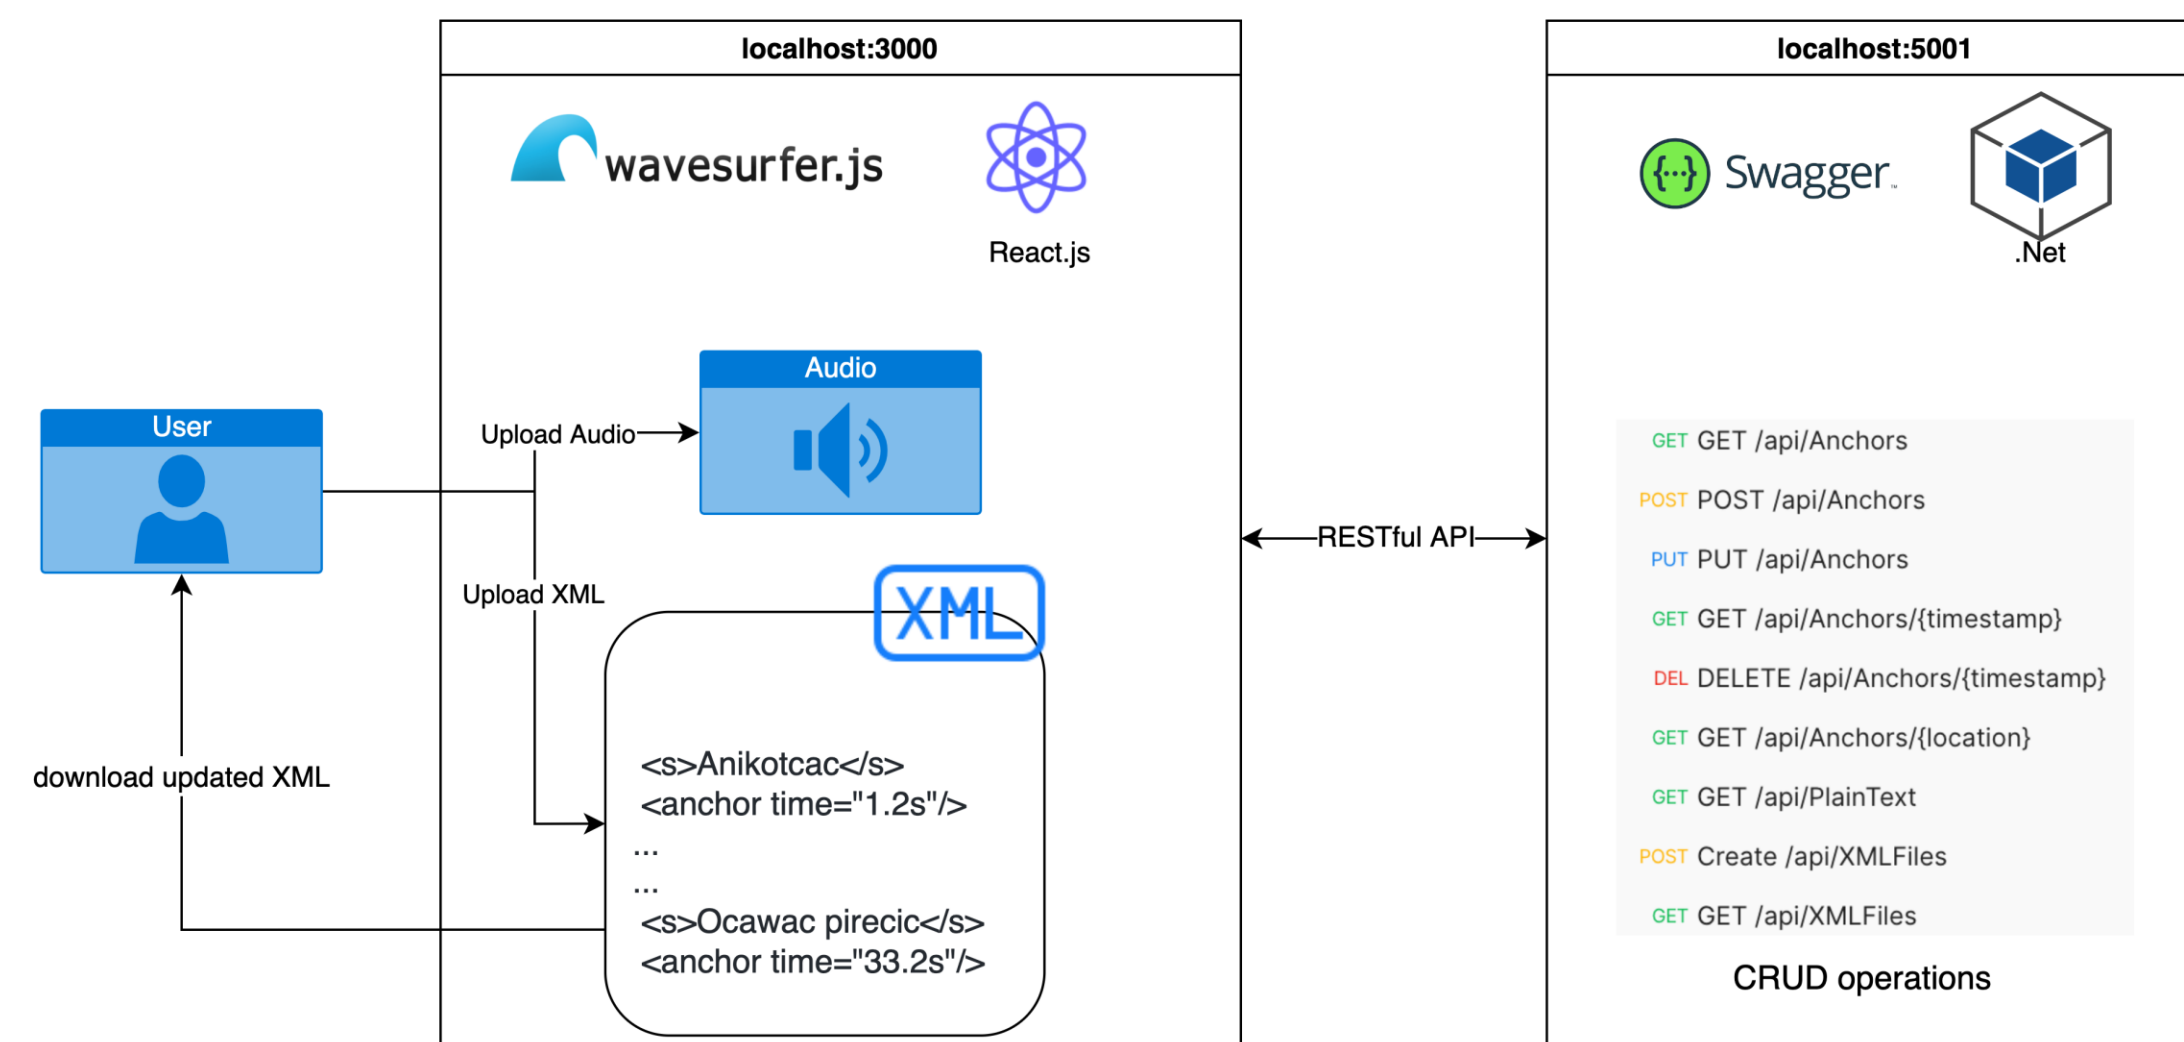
localhost:3000

wavesurfer.js

React.js

User

Upload Audio

Audio

Upload XML

XML

<s>Anikotcac</s>
<anchor time="1.2s"/>
...
...
<s>Ocawac pirecic</s>
<anchor time="33.2s"/>

download updated XML

RESTful API

localhost:5001

Swagger

.Net

GET GET /api/Anchors

POST POST /api/Anchors

PUT PUT /api/Anchors

GET GET /api/Anchors/{timestamp}

DEL DELETE /api/Anchors/{timestamp}

GET GET /api/Anchors/{location}

GET GET /api/PlainText

POST Create /api/XMLFiles

GET GET /api/XMLFiles

CRUD operations